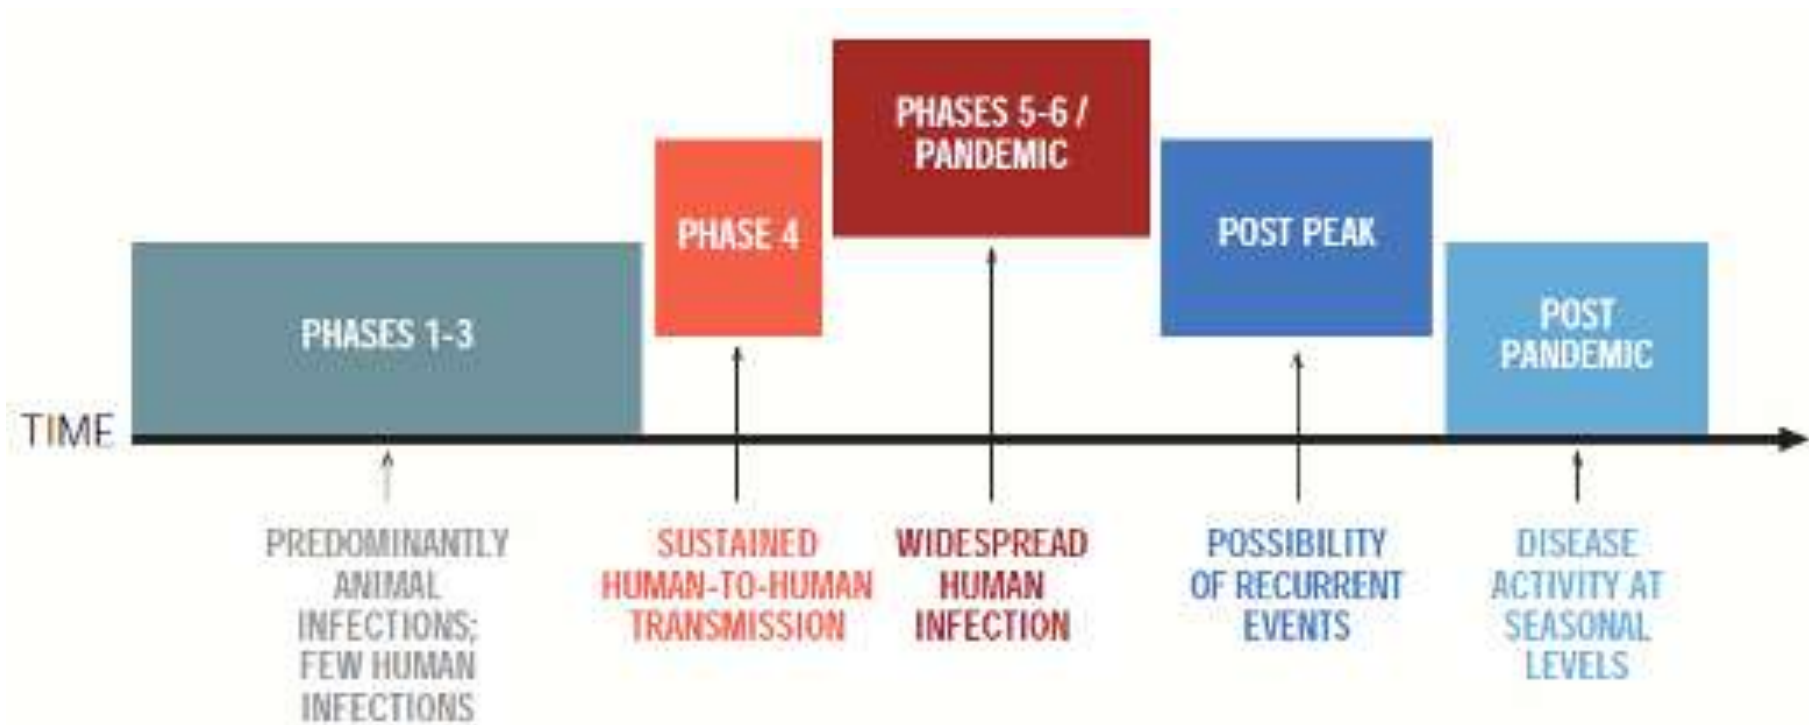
PHASES 5-6 / PANDEMIC

PHASE 4

POST PEAK

PHASES 1-3

POST PANDEMIC

TIME

PREDOMINANTLY ANIMAL INFECTIONS; FEW HUMAN INFECTIONS

SUSTAINED HUMAN-TO-HUMAN TRANSMISSION

WIDESPREAD HUMAN INFECTION

POSSIBILITY OF RECURRENT EVENTS

DISEASE ACTIVITY AT SEASONAL LEVELS